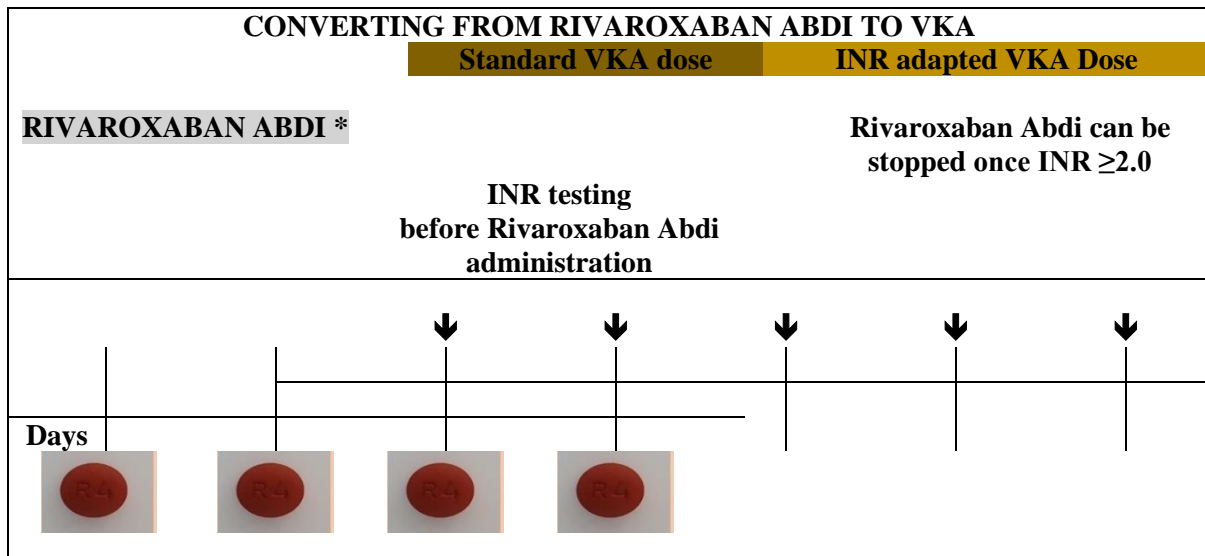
CONVERTING FROM RIVAROXABAN ABDI TO VKA

Standard VKA dose

INR adapted VKA Dose

RIVAROXABAN ABDI *

Rivaroxaban Abdi can be stopped once INR ≥2.0

INR testing before Rivaroxaban Abdi administration

Days

R4

R4

R4

R4